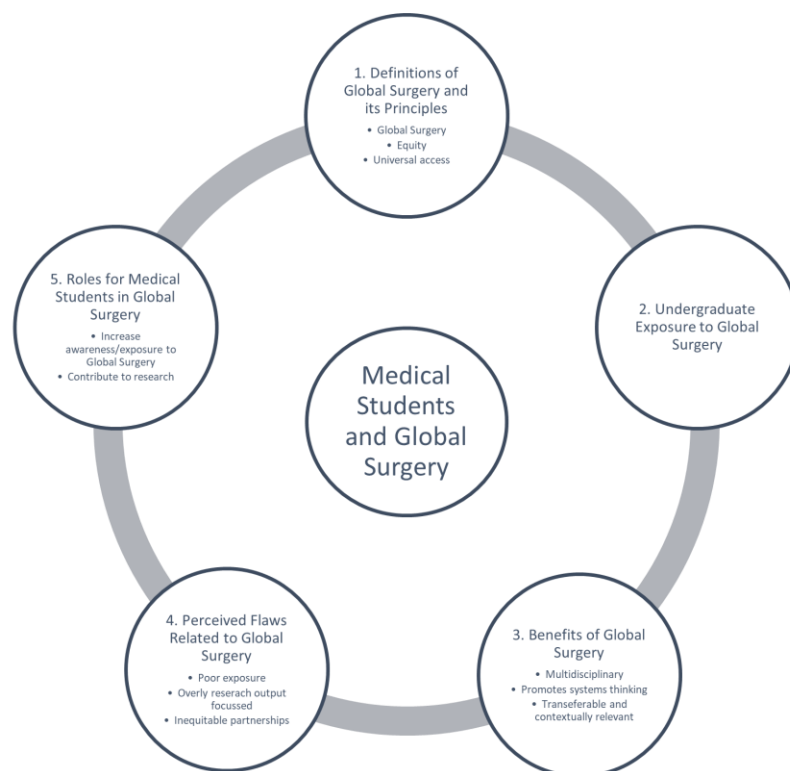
1. Definitions of Global Surgery and its Principles

• Global Surgery
• Equity
• Universal access

2. Undergraduate Exposure to Global Surgery

3. Benefits of Global Surgery

• Multidisciplinary
• Promotes systems thinking
• Transeferable and contextually relevant

4. Perceived Flaws Related to Global Surgery

• Poor exposure
• Overly reserach output focussed
• Inequitable partnerships

5. Roles for Medical Students in Global Surgery

• Increase awareness/exposure to Global Surgery
• Contribute to research

Medical Students and Global Surgery